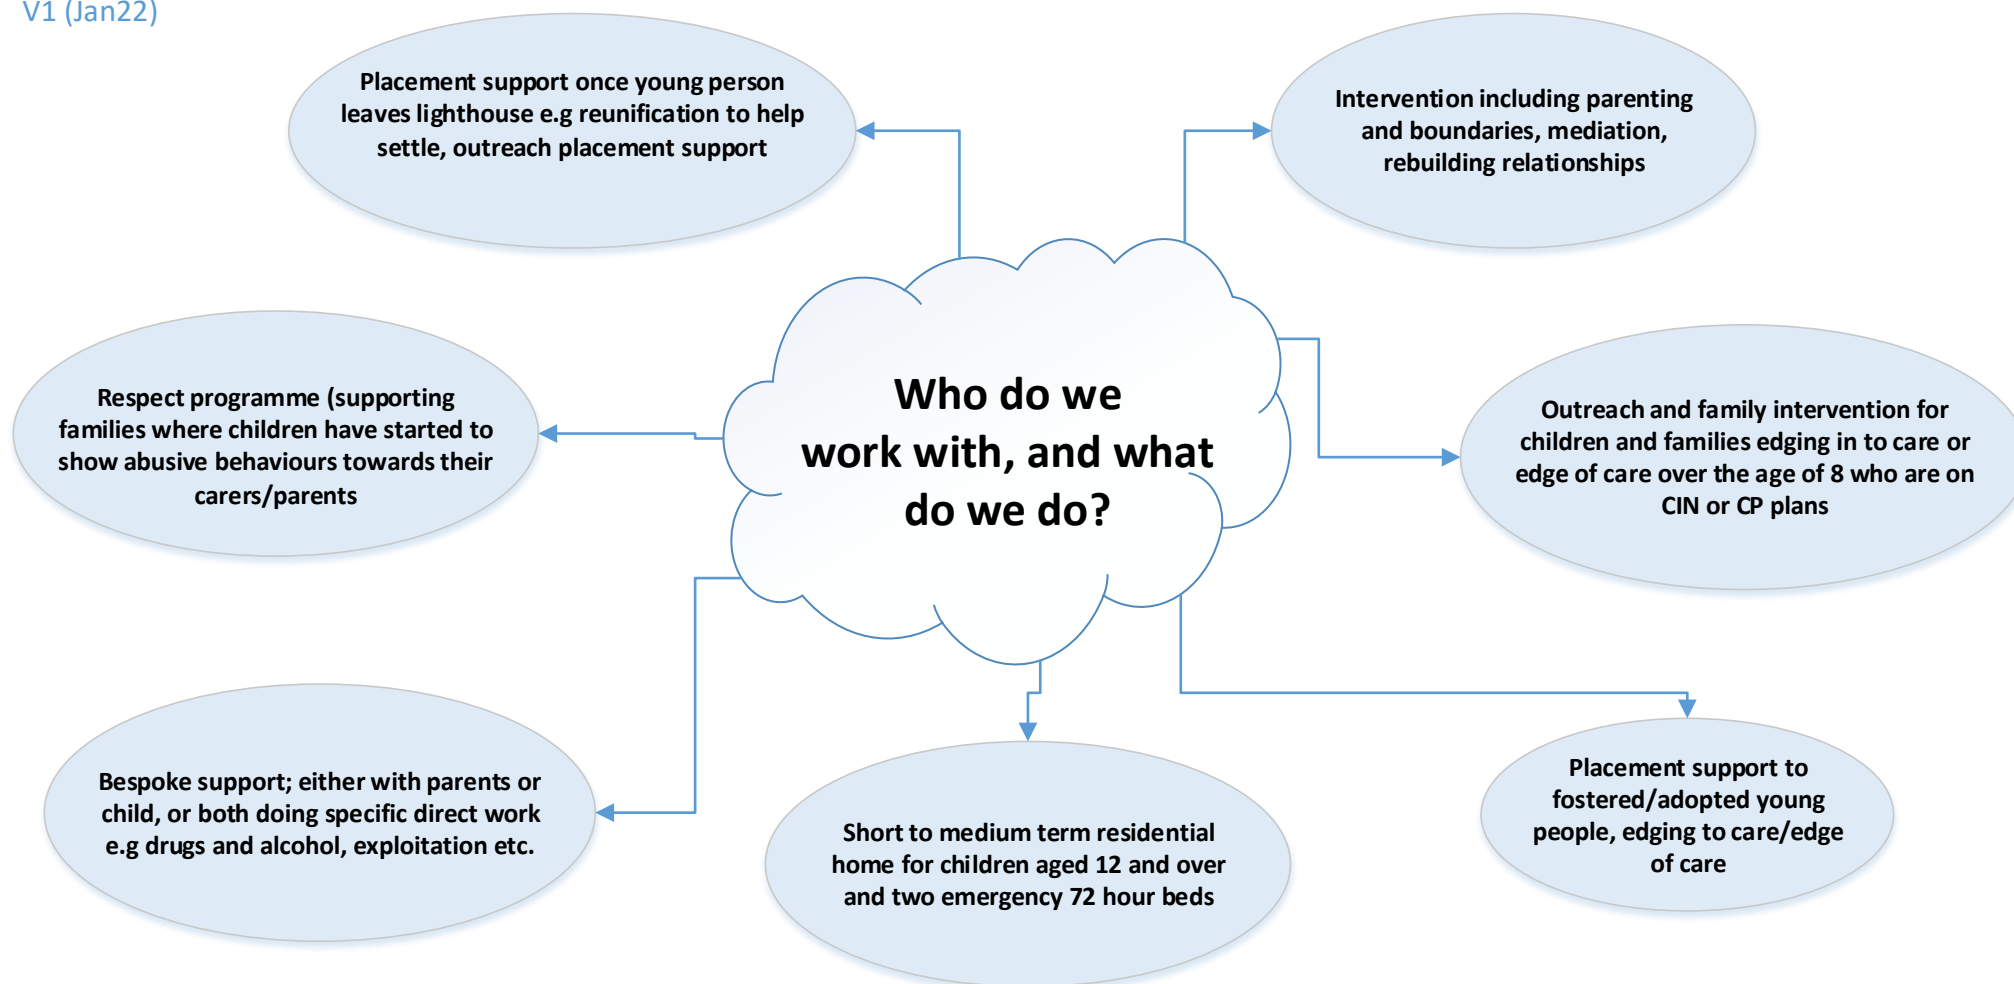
V1 (Jan22)

Placement support once young person leaves lighthouse e.g reunification to help settle, outreach placement support

Intervention including parenting and boundaries, mediation, rebuilding relationships

Respect programme (supporting families where children have started to show abusive behaviours towards their carers/parents

Who do we work with, and what do we do?

Outreach and family intervention for children and families edging in to care or edge of care over the age of 8 who are on CIN or CP plans

Bespoke support; either with parents or child, or both doing specific direct work e.g drugs and alcohol, exploitation etc.

Short to medium term residential home for children aged 12 and over and two emergency 72 hour beds

Placement support to fostered/adopted young people, edging to care/edge of care